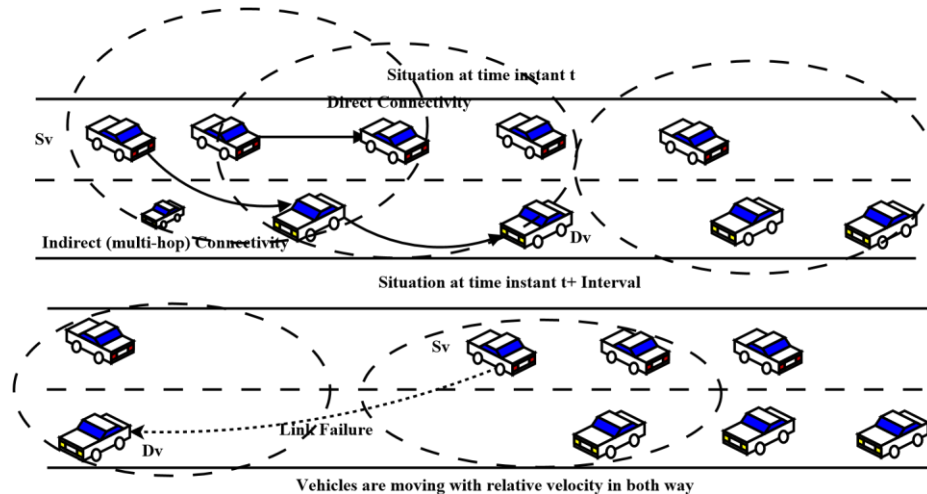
Situation at time instant t

Direct Connectivity

Sv

Indirect (multi-hop) Connectivity

Dv

Situation at time instant t+ Interval

Sv

Link Failure

Dv

Vehicles are moving with relative velocity in both way